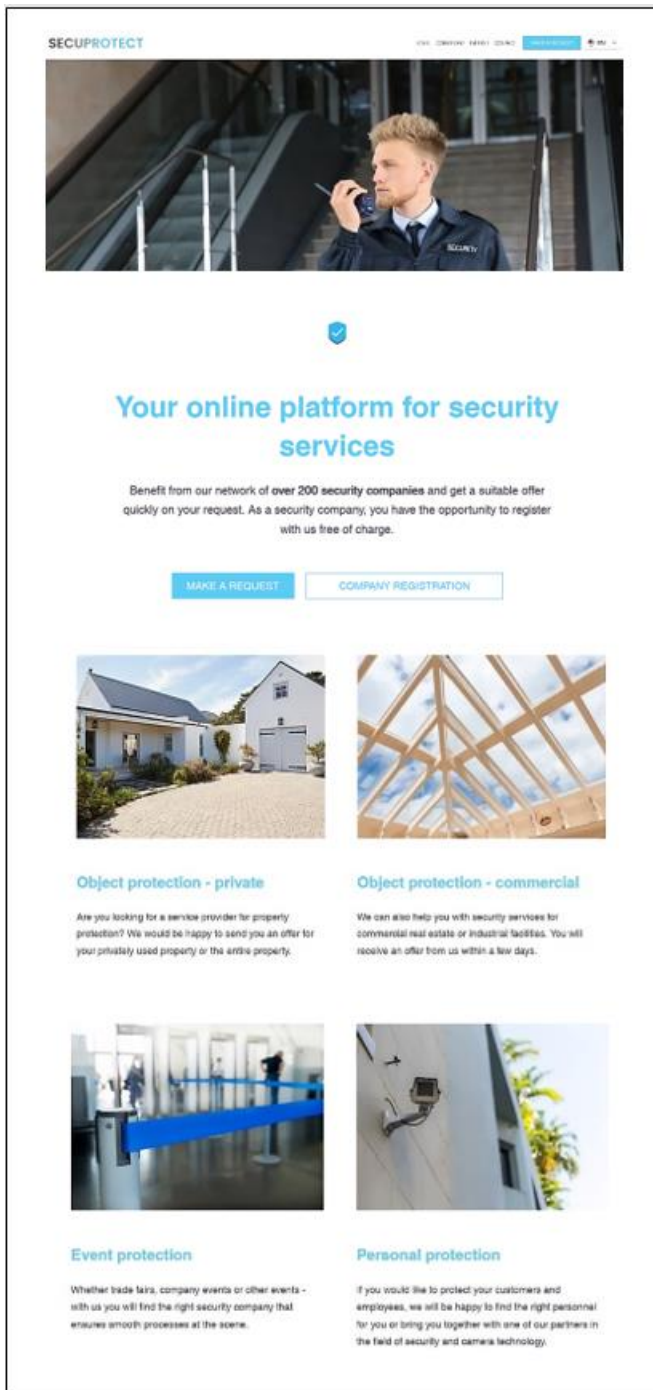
SECUPROTECT

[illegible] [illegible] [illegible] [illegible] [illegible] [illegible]

SECURITY

Your online platform for security services

Benefit from our network of **over 200 security companies** and get a suitable offer quickly on your request. As a security company, you have the opportunity to register with us free of charge.

MAKE A REQUEST

COMPANY REGISTRATION

Object protection - private

Are you looking for a service provider for property protection? We would be happy to send you an offer for your privately used property or the entire property.

Object protection - commercial

We can also help you with security services for commercial real estate or industrial facilities. You will receive an offer from us within a few days.

Event protection

Whether trade fairs, company events or other events - with us you will find the right security company that ensures smooth processes at the scene.

Personal protection

If you would like to protect your customers and employees, we will be happy to find the right personnel for you or bring you together with one of our partners in the field of security and camera technology.